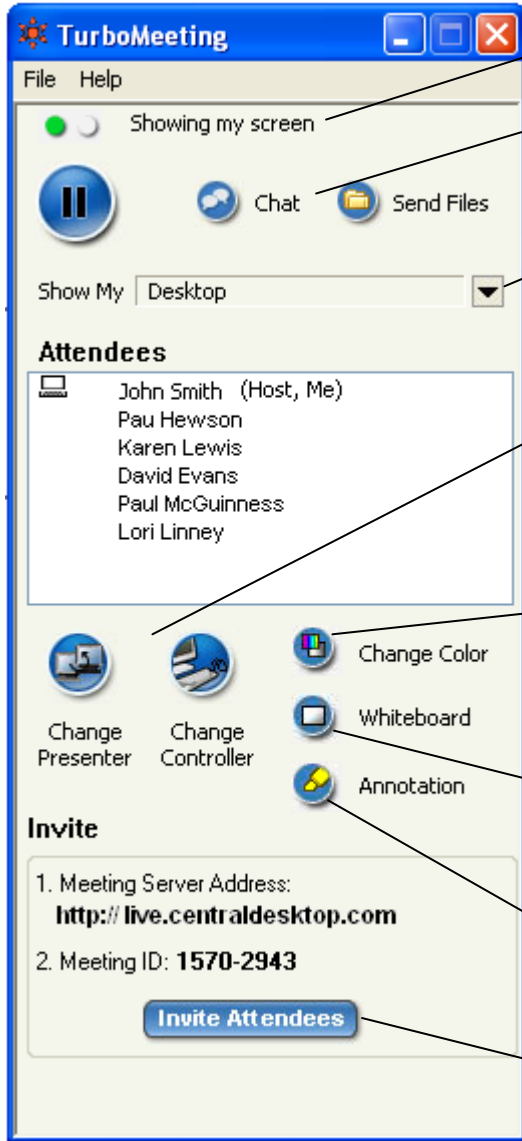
TurboMeeting

File Help

Showing my screen

Chat Send Files

Show My Desktop

Attendees

John Smith (Host, Me)
Pau Hewson
Karen Lewis
David Evans
Paul McGuinness
Lori Linney

Change Presenter

Change Controller

Change Color

Whiteboard

Annotation

Invite

1. Meeting Server Address:
http:// live.centraldesktop.com

2. Meeting ID: 1570-2943

Invite Attendees